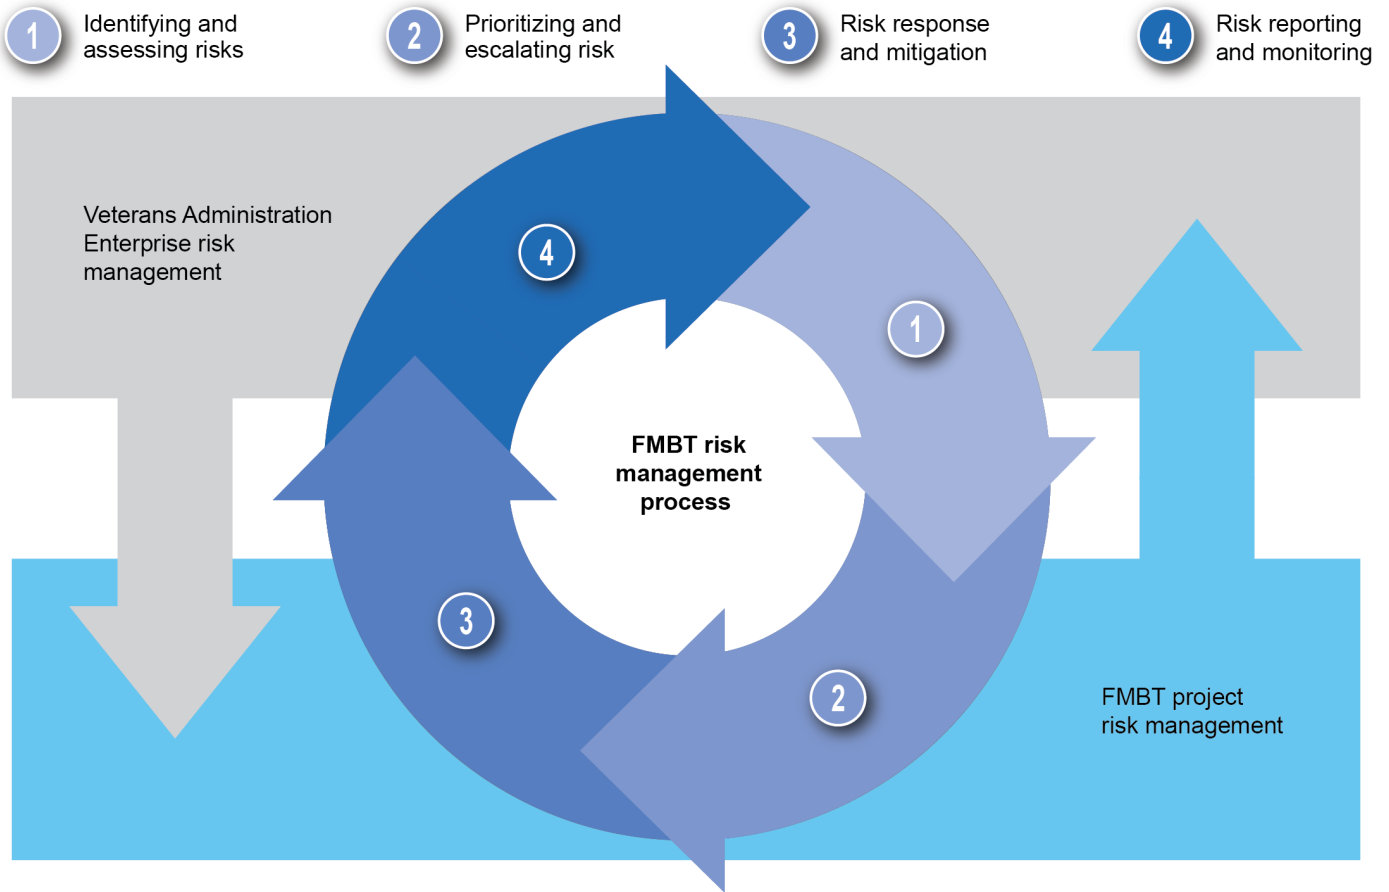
1 Identifying and assessing risks

2 Prioritizing and escalating risk

3 Risk response and mitigation

4 Risk reporting and monitoring

Veterans Administration Enterprise risk management

4

1

FMBT risk management process

3

2

FMBT project risk management